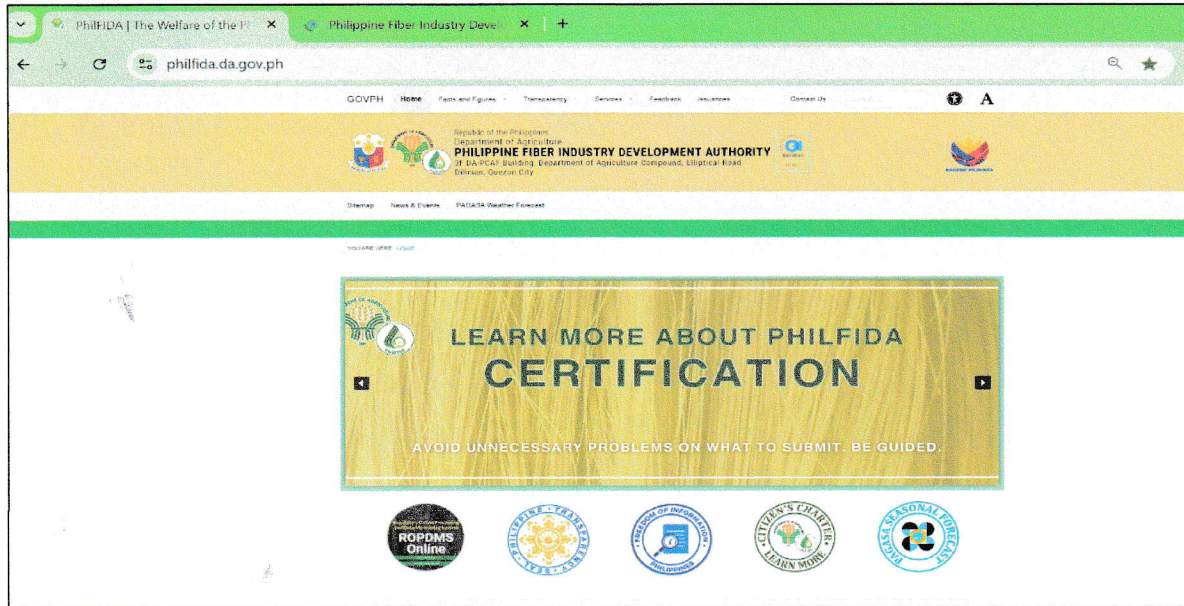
PhilFIDA | The Welfare of the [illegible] ×
Philippine Fiber Industry Devel ×
+

philfida.da.gov.ph

GOVPH Home Facts and Figures Transparency Services Feedback Issuances Contact Us

A

Republic of the Philippines
Department of Agriculture
PHILIPPINE FIBER INDUSTRY DEVELOPMENT AUTHORITY
3F DA-PCAF Building, Department of Agriculture Compound, Elliptical Road
Diliman, Quezon City

Sitemap News & Events PAGASA Weather Forecast

YOU ARE HERE: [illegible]

LEARN MORE ABOUT PHILFIDA
CERTIFICATION

AVOID UNNECESSARY PROBLEMS ON WHAT TO SUBMIT. BE GUIDED.

ROPDMS Online

PHILIPPINE TRANSPARENCY SEAL

FREEDOM OF INFORMATION PHILIPPINES

CITIZEN'S CHARTER LEARN MORE

PAGASA SEASONAL FORECAST